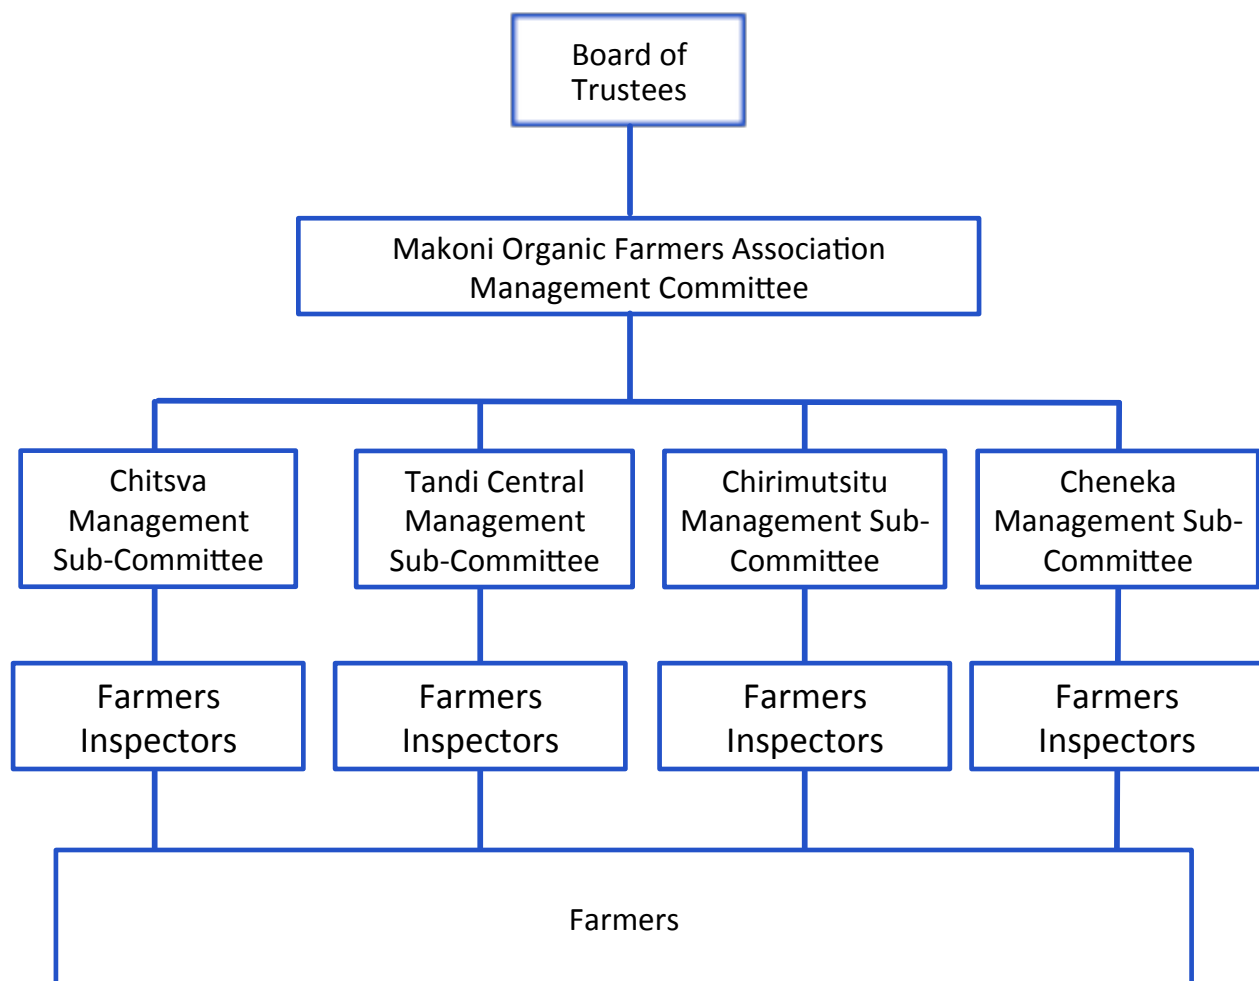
Board of Trustees

Makoni Organic Farmers Association Management Committee

Chitsva Management Sub-Committee

Tandi Central Management Sub-Committee

Chirimutsitu Management Sub-Committee

Cheneka Management Sub-Committee

Farmers Inspectors

Farmers Inspectors

Farmers Inspectors

Farmers Inspectors

Farmers